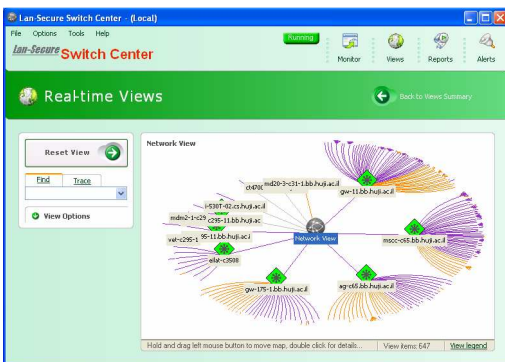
Lan-Secure Switch Center - (Local)

File Options Tools Help

Lan-Secure Switch Center

Running

Monitor Views Reports Alerts

Real-time Views

Back to Views Summary

Reset View

Find Trace

View Options

Network View

md20-3-c31-1.bb.huji.ac.il

ct470

gw-11.bb.huji.ac.il

i-530T-02.cs.huji.ac.il

mdm2-1-c29

c295-11.bb.huji.ac

vet-c295-1

95-11.bb.huji.ac.il

Network View

mscc-c65.bb.huji.ac.il

eilat-c3508

gw-175-1.bb.huji.ac.il

ag-c65.bb.huji.ac.il

Hold and drag left mouse button to move map, double click for details...

View items: 647

View legend